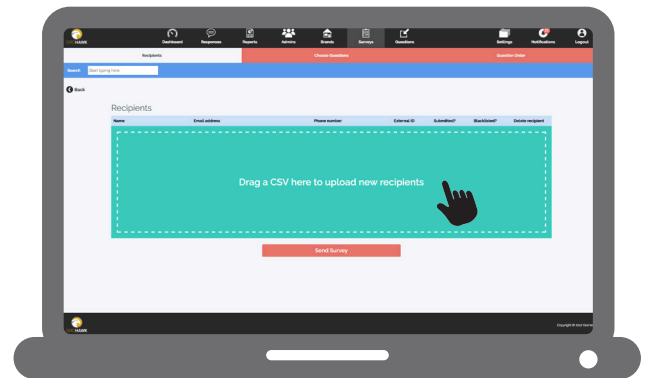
HAWK

Dashboard
Responses
Reports
Admins
Brands
Surveys
Questions
Settings
Notifications
Logout

Recipients
Choose Questions
Question Order

Search
Start typing here

Back

Recipients

| Name | Email address | Phone number | External ID | Submitted? | Blacklisted? | Delete recipient |
|---|---|---|---|---|---|---|

Drag a CSV here to upload new recipients

Send Survey

HAWK

Copyright © 2017 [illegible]